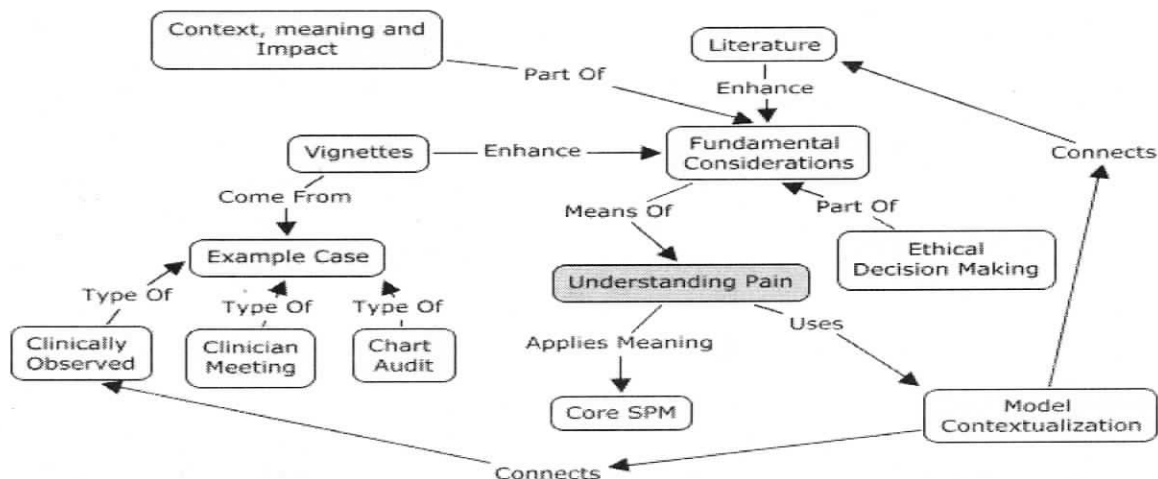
Context, meaning and Impact

Literature

Part Of

Enhance

Vignettes

Enhance

Fundamental Considerations

Connects

Come From

Means Of

Part Of

Example Case

Ethical Decision Making

Understanding Pain

Type Of

Type Of

Type Of

Clinically Observed

Clinician Meeting

Chart Audit

Uses

Applies Meaning

Core SPM

Model Contextualization

Connects